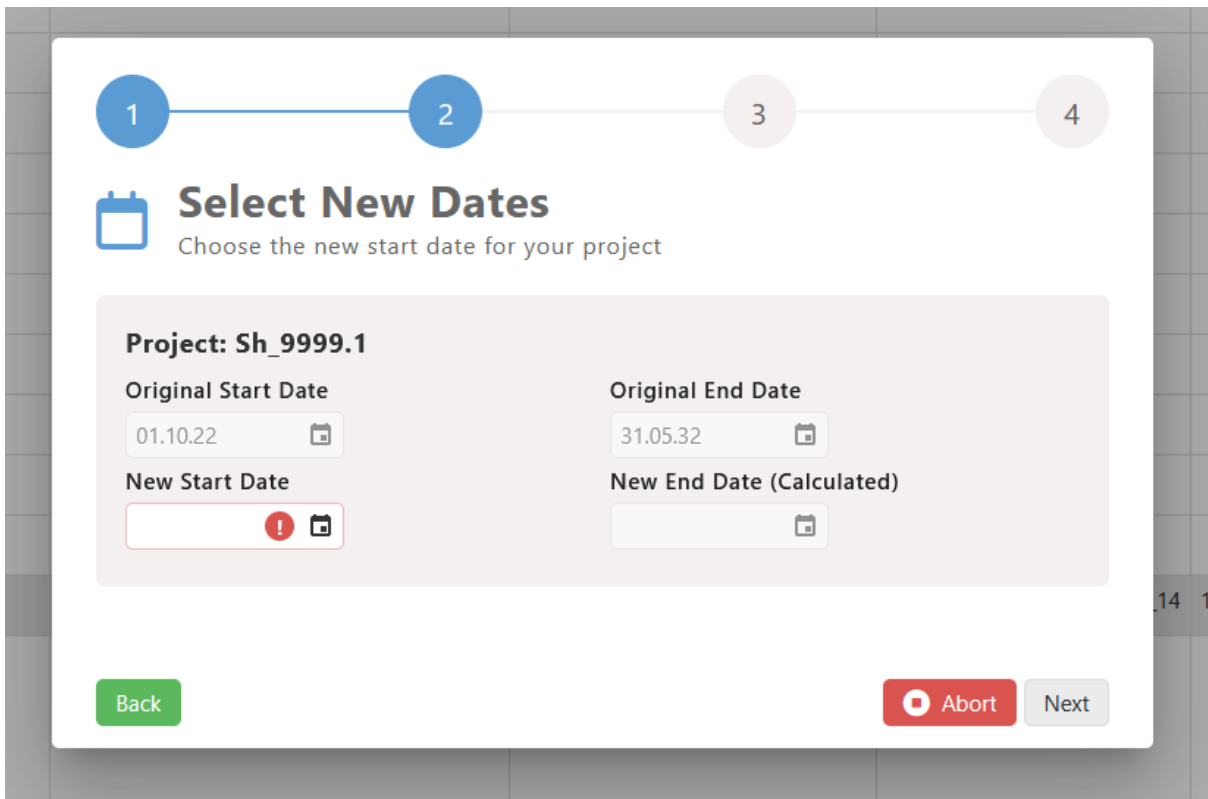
1
2
3
4

Select New Dates
Choose the new start date for your project

Project: Sh_9999.1

Original Start Date
01.10.22

Original End Date
31.05.32

New Start Date

New End Date (Calculated)

_14 1

Back

Abort

Next